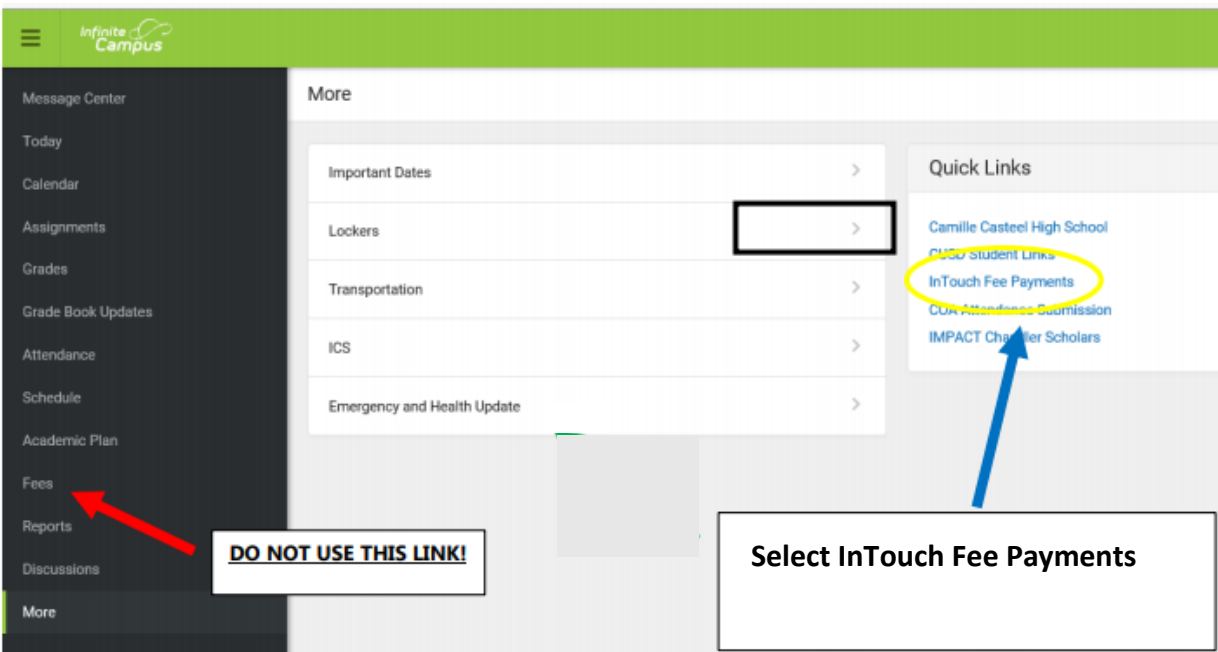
Infinite Campus

Message Center
Today
Calendar
Assignments
Grades
Grade Book Updates
Attendance
Schedule
Academic Plan
Fees
Reports
Discussions
More

More

Important Dates
Lockers
Transportation
ICS
Emergency and Health Update

Quick Links

Camille Casteel High School
CUSD Student Links
InTouch Fee Payments
COA Attendance Submission
IMPACT Chandler Scholars

DO NOT USE THIS LINK!

Select InTouch Fee Payments